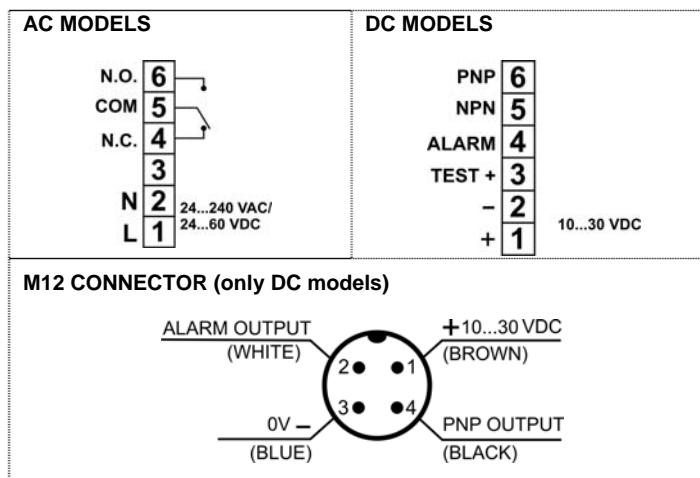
AC MODELS

N.O. 6
COM 5
N.C. 4
3
N 2
L 1
24...240 VAC/
24...60 VDC

DC MODELS

PNP 6
NPN 5
ALARM 4
TEST + 3
– 2
+ 1
10...30 VDC

M12 CONNECTOR (only DC models)

ALARM OUTPUT
(WHITE)
+10...30 VDC
(BROWN)
2
1
3
4
0V –
(BLUE)
PNP OUTPUT
(BLACK)